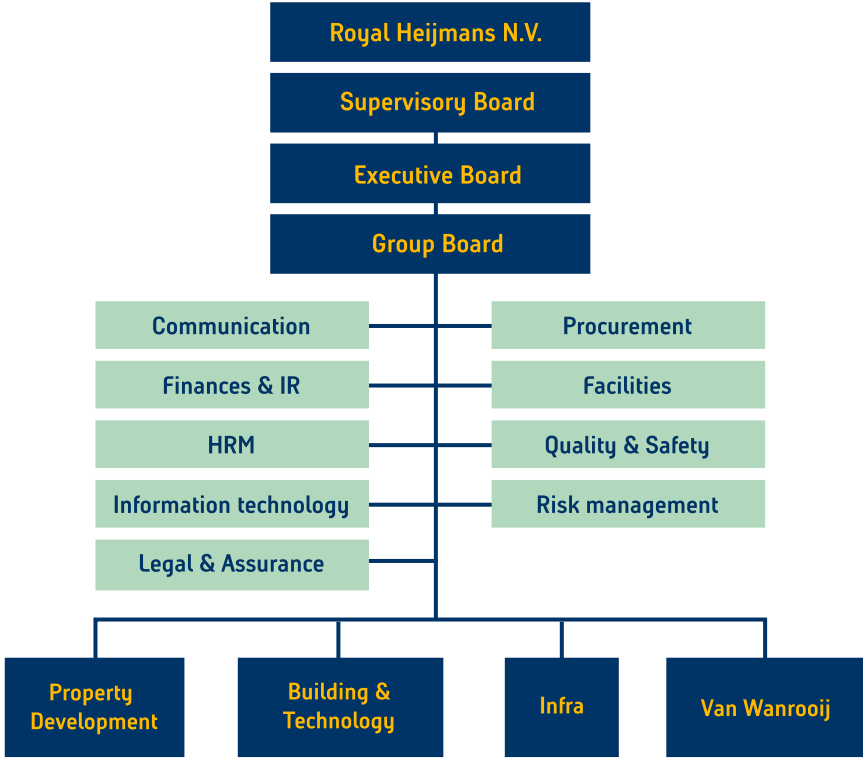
Royal Heijmans N.V.

Supervisory Board

Executive Board

Group Board

Communication

Procurement

Finances & IR

Facilities

HRM

Quality & Safety

Information technology

Risk management

Legal & Assurance

Property Development

Building & Technology

Infra

Van Wanrooij